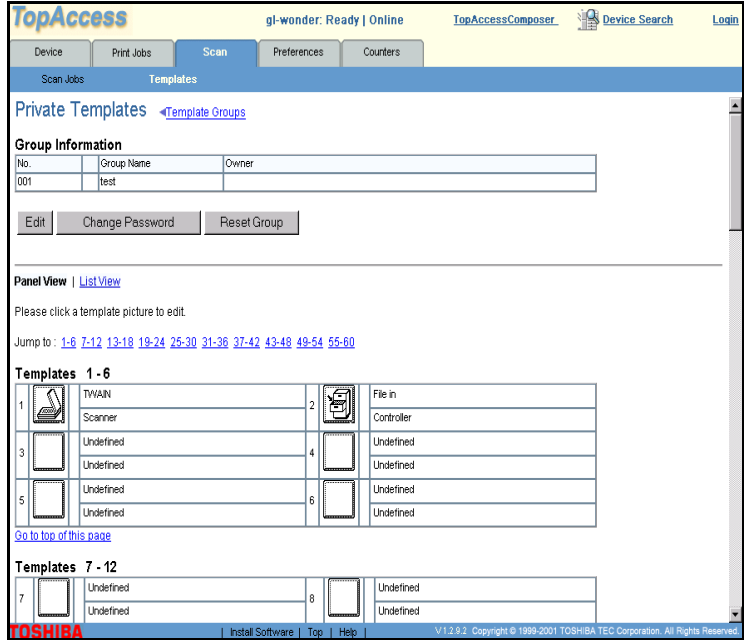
TopAccess gl-wonder: Ready | Online TopAccessComposer Device Search Login

Device Print Jobs Scan Preferences Counters

Scan Jobs Templates

Private Templates ◂Template Groups

Group Information

| No. | Group Name | Owner |
|---|---|---|
| 001 | test | |

Edit Change Password Reset Group

Panel View | List View

Please click a template picture to edit.

Jump to : 1-6 7-12 13-18 19-24 25-30 31-36 37-42 43-48 49-54 55-60

Templates 1 - 6

| | | | | | |
|---|---|---|---|---|---|
| 1 | TWAIN | | 2 | File in | |
| | Scanner | | | Controller | |
| 3 | Undefined | | 4 | Undefined | |
| | Undefined | | | Undefined | |
| 5 | Undefined | | 6 | Undefined | |
| | Undefined | | | Undefined | |

Go to top of this page

Templates 7 - 12

| | | | |
|---|---|---|---|
| 7 | Undefined | 8 | Undefined |
| | Undefined | | Undefined |

TOSHIBA | Install Software | Top | Help | V1.2.9.2 Copyright © 1999-2001 TOSHIBA TEC Corporation. All Rights Reserved.